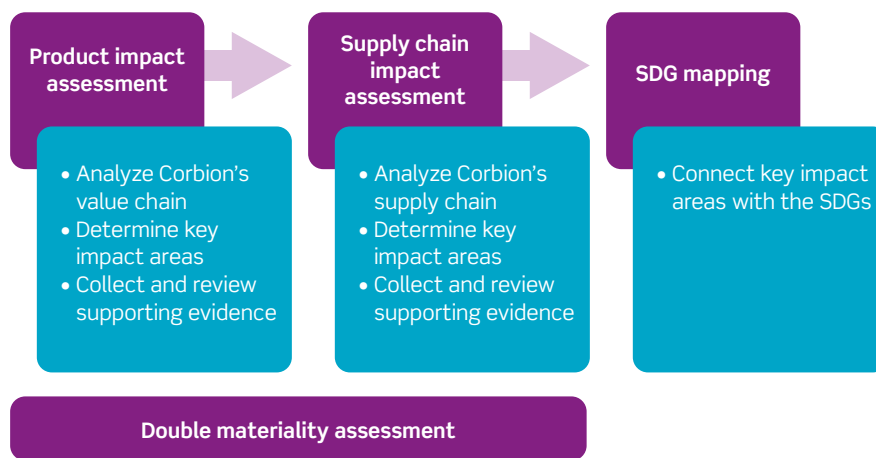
Product impact assessment

• Analyze Corbion's value chain
• Determine key impact areas
• Collect and review supporting evidence

Supply chain impact assessment

• Analyze Corbion's supply chain
• Determine key impact areas
• Collect and review supporting evidence

SDG mapping

• Connect key impact areas with the SDGs

Double materiality assessment